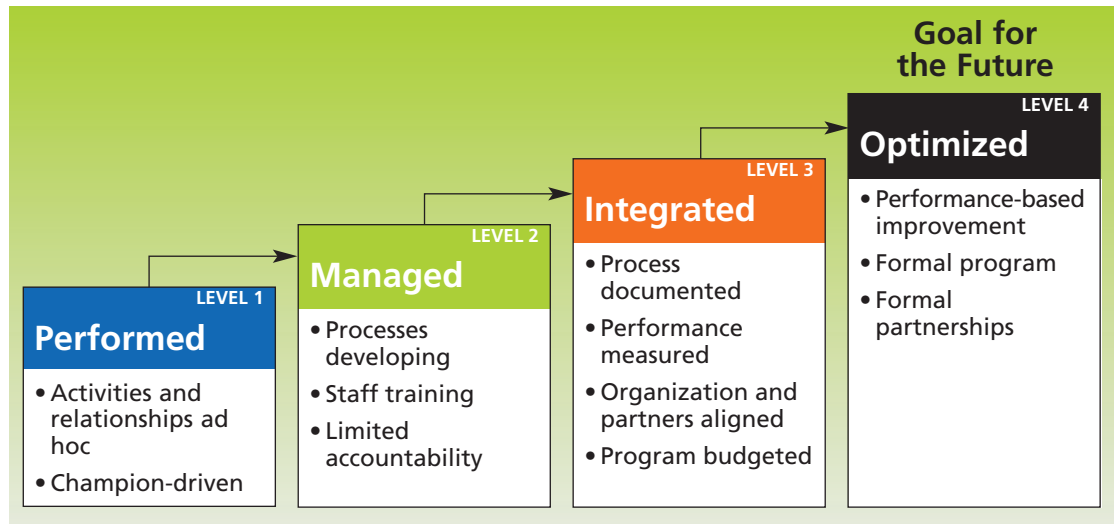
Goal for the Future

LEVEL 1
Performed
• Activities and relationships ad hoc
• Champion-driven

LEVEL 2
Managed
• Processes developing
• Staff training
• Limited accountability

LEVEL 3
Integrated
• Process documented
• Performance measured
• Organization and partners aligned
• Program budgeted

LEVEL 4
Optimized
• Performance-based improvement
• Formal program
• Formal partnerships